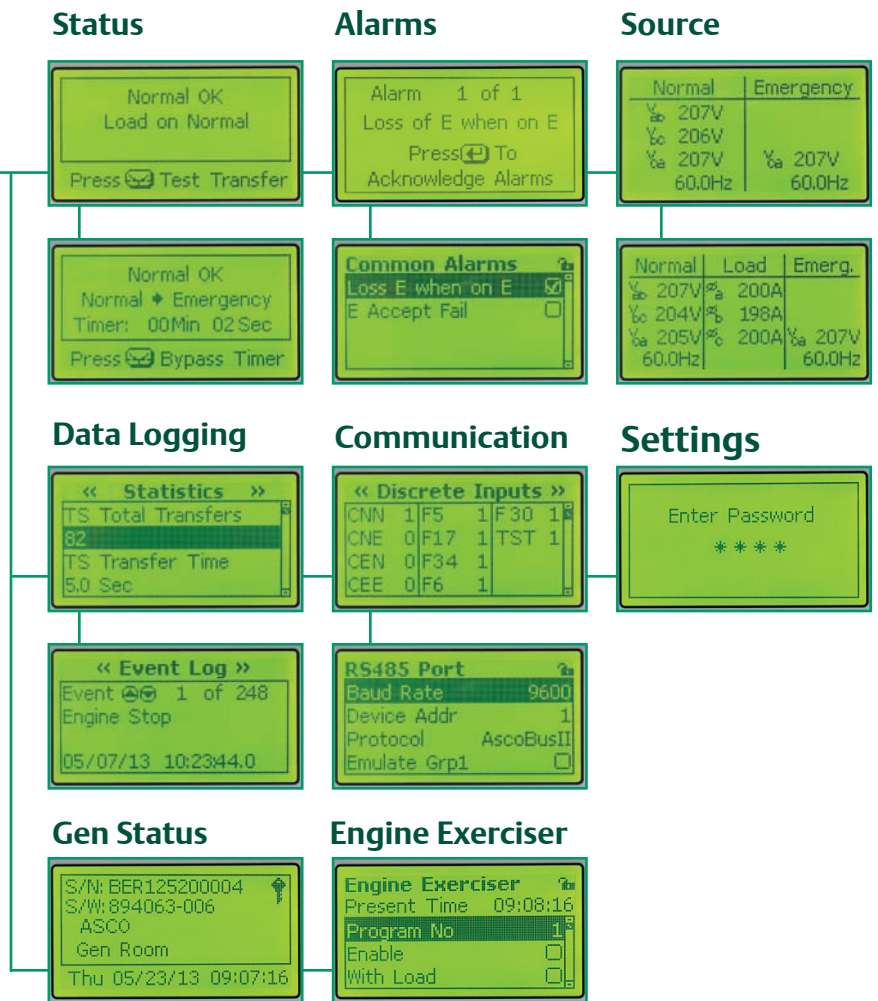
Status

Normal OK
Load on Normal

Press Test Transfer

Normal OK
Normal ◆ Emergency
Timer: 00Min 02 Sec

Press Bypass Timer

Alarms

Alarm 1 of 1
Loss of E when on E
Press To
Acknowledge Alarms

Common Alarms
Loss E when on E
E Accept Fail

Source

| Normal | Emergency |
|---|---|
| $V_{ab}$ 207V | |
| $V_{bc}$ 206V | |
| $V_{ca}$ 207V | $V_{ca}$ 207V |
| 60.0Hz | 60.0Hz |

| Normal | Load | Emerg. |
|---|---|---|
| $V_{ab}$ 207V | $A_a$ 200A | |
| $V_{bc}$ 204V | $A_b$ 198A | |
| $V_{ca}$ 205V | $A_c$ 200A | $V_{ca}$ 207V |
| 60.0Hz | | 60.0Hz |

Data Logging

« Statistics »
TS Total Transfers
82
TS Transfer Time
5.0 Sec

« Event Log »
Event 1 of 248
Engine Stop

05/07/13 10:23:44.0

Communication

« Discrete Inputs »

| CNN 1 | F5 1 | F30 1 |
|---|---|---|
| CNE 0 | F17 1 | TST 1 |
| CEN 0 | F34 1 | |
| CEE 0 | F6 1 | |

RS485 Port
Baud Rate 9600
Device Addr 1
Protocol AscoBusII
Emulate Grp1

Settings

Enter Password
* * * *

Gen Status

S/N: BER125200004
S/W: 894063-006
ASCO
Gen Room
Thu 05/23/13 09:07:16

Engine Exerciser

Engine Exerciser
Present Time 09:08:16
Program No 1
Enable
With Load